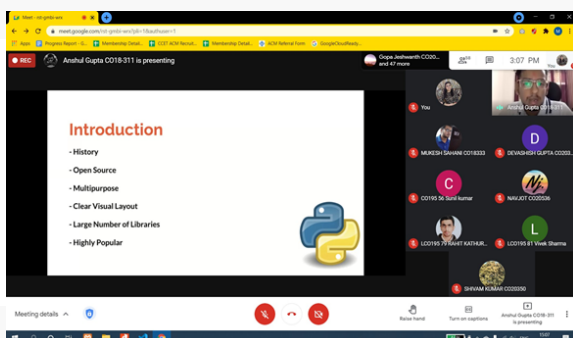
Meet - rst-gmbi-wrs

meet.google.com/rst-gmbi-wrs?pli=1&authuser=1

Apps | Progress Report - IC... | Membership Detail... | CCET ACM Recruit... | Membership Detail... | ACM Referral Form | GoogleCloudReady...

REC

Anshul Gupta CO18-311 is presenting

Gope Jeshwanth CO20... and 47 more

3:07 PM

You

Introduction

- History
- Open Source
- Multipurpose
- Clear Visual Layout
- Large Number of Libraries
- Highly Popular

You

Anshul Gupta CO18-311

MUKESH SAHANI CO18333

D

DEVASHISH GUPTA CO203...

C

CO195 56 Sunil kumar

NAVJOT CO20536

LCO195 79 RAHIT KATHUR...

L

LCO195 81 Vivek Sharma

SHIVAM KUMAR CO20350

Meeting details

Raise hand

Turn on captions

Anshul Gupta CO18-311 is presenting